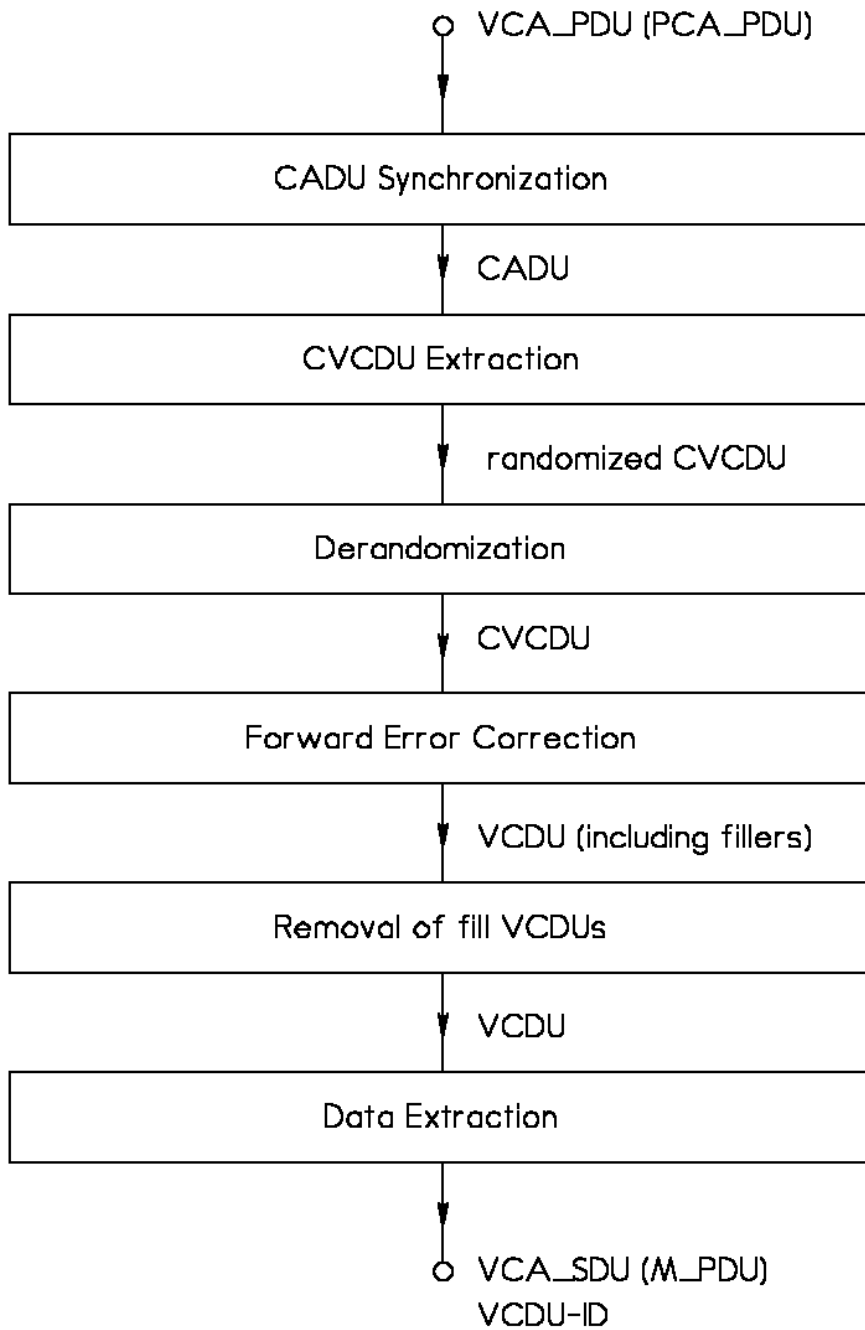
VCA_PDU (PCA_PDU)

CADU Synchronization

CADU

CVCDU Extraction

randomized CVCDU

Derandomization

CVCDU

Forward Error Correction

VCDU (including fillers)

Removal of fill VCDUs

VCDU

Data Extraction

VCA_SDU (M_PDU)
VCDU-ID